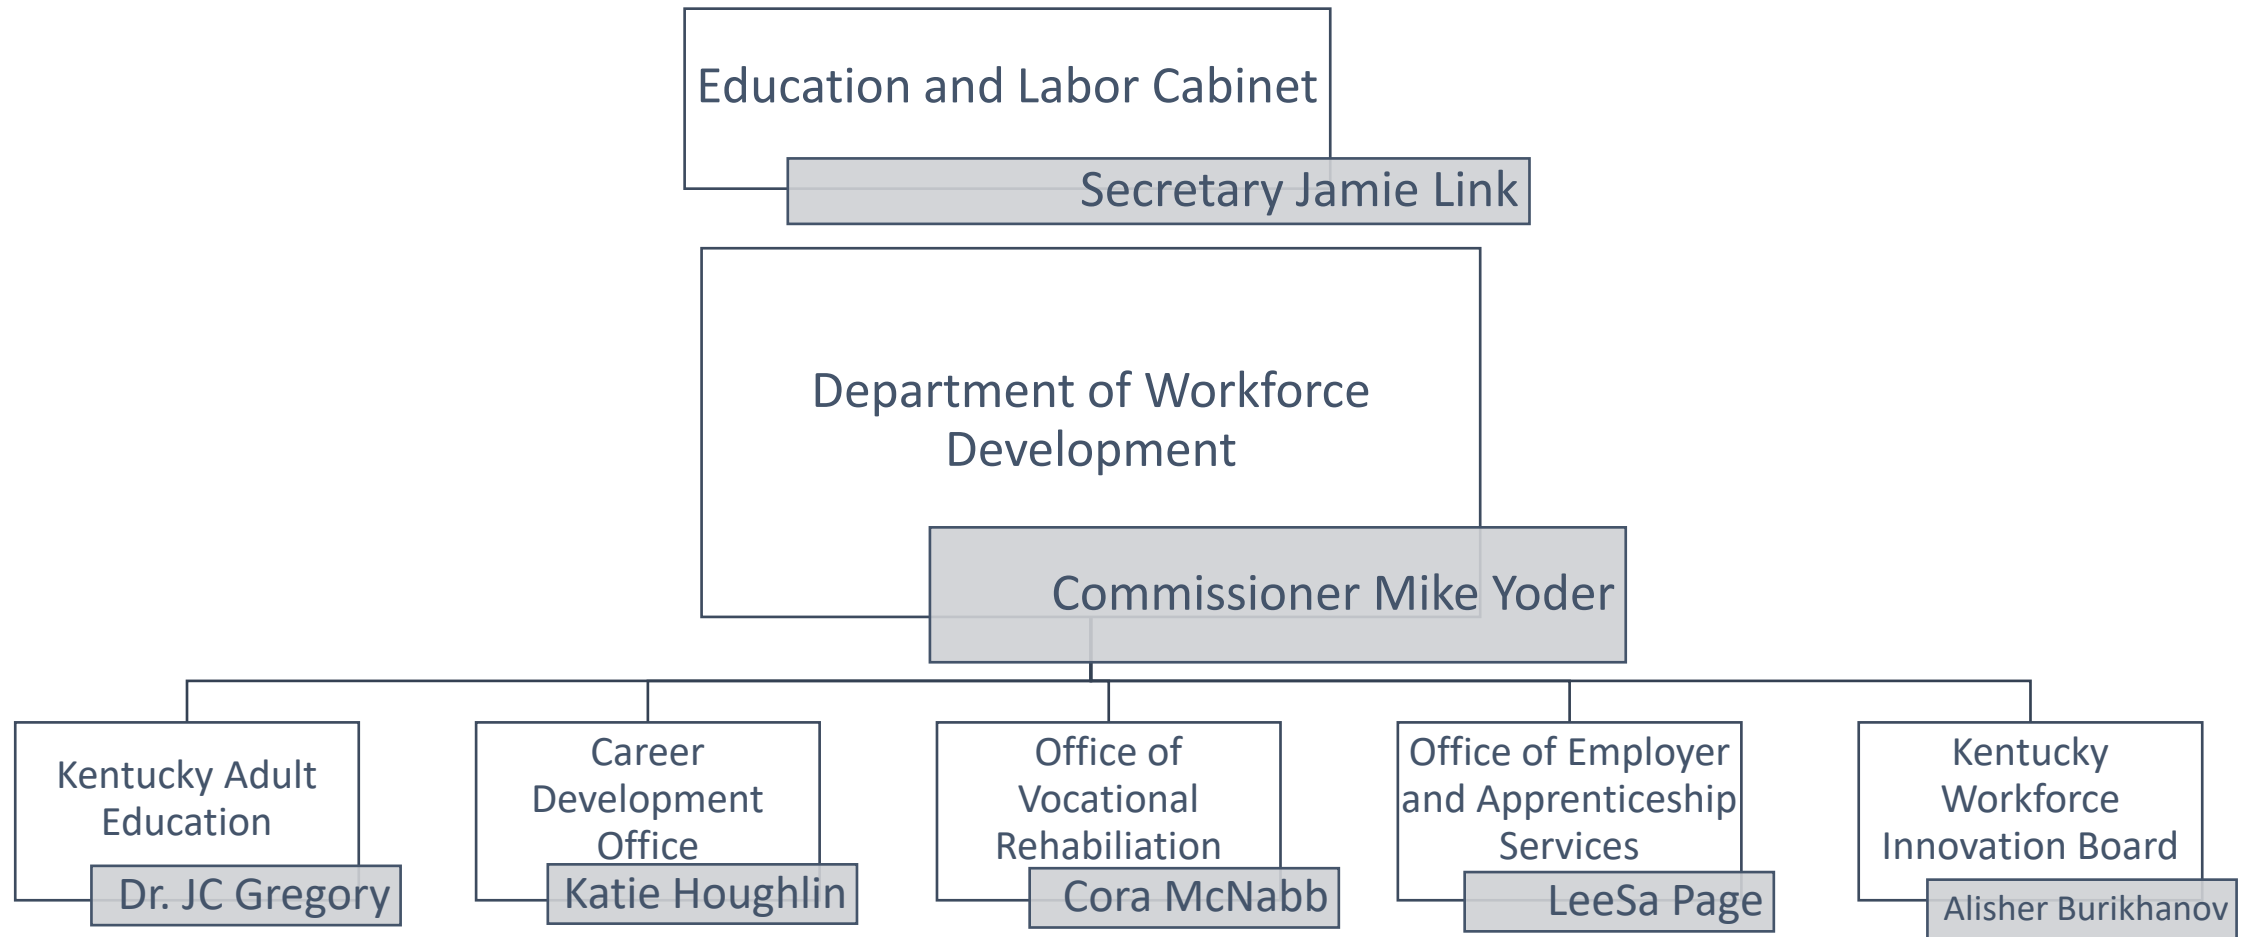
Education and Labor Cabinet

Secretary Jamie Link

Department of Workforce Development

Commissioner Mike Yoder

Kentucky Adult Education

Dr. JC Gregory

Career Development Office

Katie Houghlin

Office of Vocational Rehabiliation

Cora McNabb

Office of Employer and Apprenticeship Services

LeeSa Page

Kentucky Workforce Innovation Board

Alisher Burikhanov